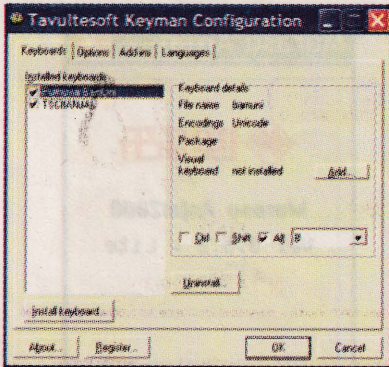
Tavultesoft Keyman Configuration

Keyboards | Options | Add-ins | Languages

Installed keyboards
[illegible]
TSCNAMAL

Keyboard details
File name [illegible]
Encodings Unicode
Package
Visual Keyboard not installed
Add...

Ctrl Shift Alt

Uninstall

Install keyboard...

About... Register... OK Cancel